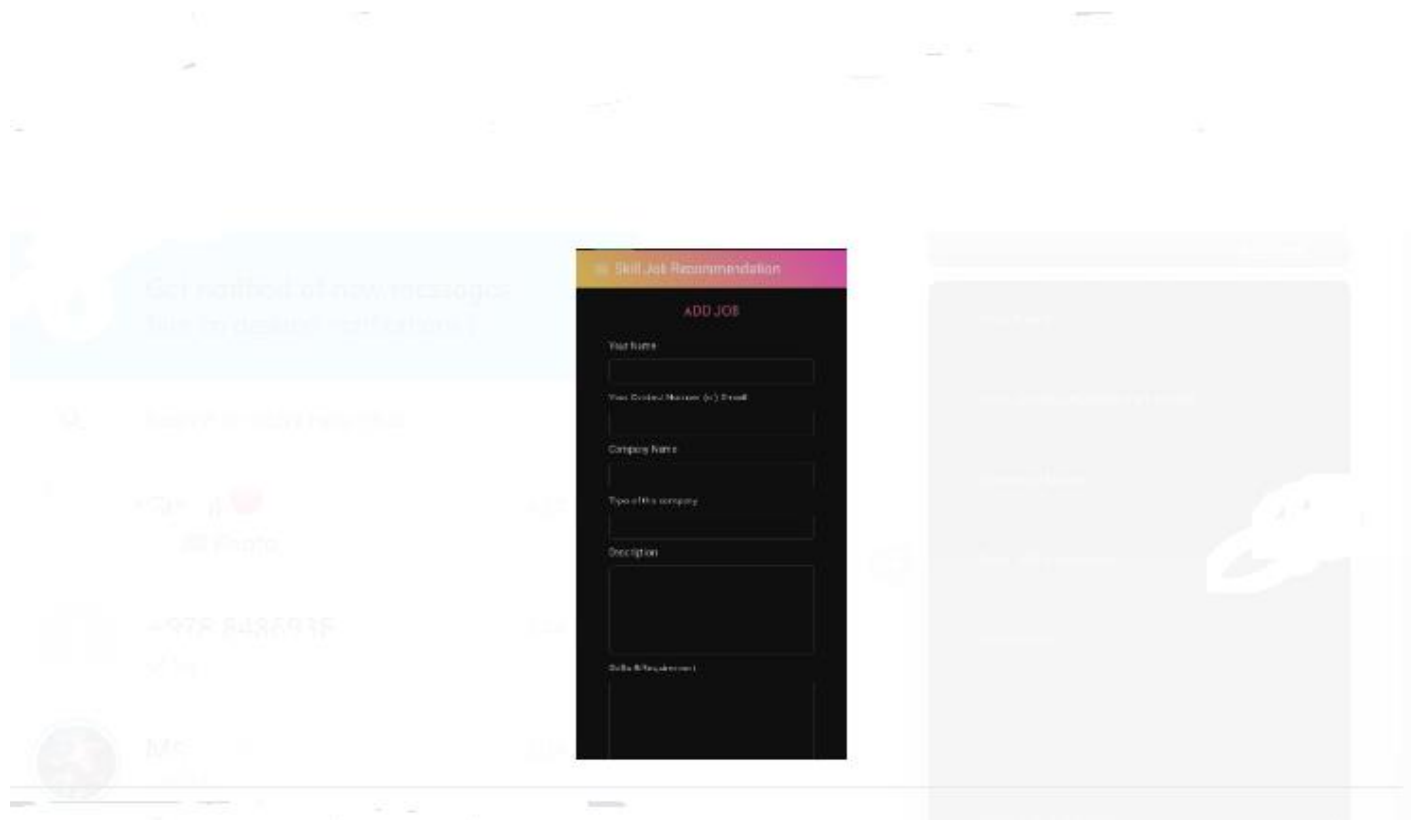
Skill Job Recommendation

ADD JOB

Your Name

Your Contact Number (or) Email

Company Name

Type of the company

Description

Skills & Requirement

Get notified of new messages
Turn on desktop notifications

+974 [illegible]